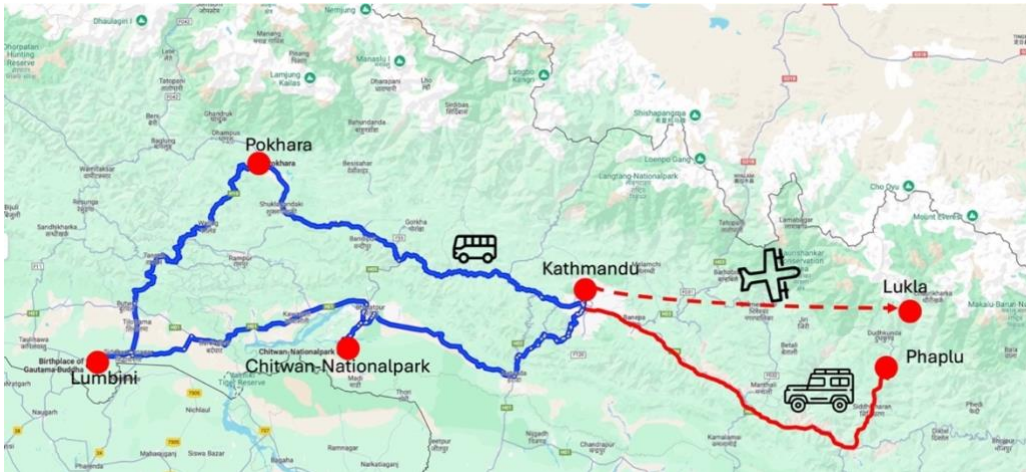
Pokhara
Kathmandu
Lukla
Phaplu
Lumbini
Chitwan-Nationalpark
Birthplace of Gautama Buddha
Chitwan National park
Dhaulagiri I
Annapurna
Manaslu
Langtang National park
Shishapangma
Cho Oyu
Mount Everest
Makalu-Barun Na
Tiger Reserve
Nepalgunj
Naugarh
Siswa Bazar
Nichlaul
Maharajganj
Ramnagar
Narkatiaganj
Bettiah
Sitamarhi
Chandrapur
Janakpur
Kamalamai
Sindhuli
Tansen
Butwal
Bhairahawa
Gorkha
Bharatpur
Hetauda
Damauli
Jomsom
Tatopani
Beni
Baglung
Kusma
Syangja
Walling
Waling
Rampur
Ramechhap
Manthali
Dhulikhel
Banepa
Bhaktapur
Lalitpur
Salleri
Okhaldhunga
Solukhumbu
Diktel
Phaplu
Bhojpur
Lamjung Kailas
Dharapani
Ganesh
Langtang Lirung
Gaurishankar Conservation Area
Charikot
Bajhang
Dhorpatan Hunting Reserve
Tamghas
Sandhikharka
Resunga
Bijuli
Tatopani
Sandhikharka
Taulihawa
Kapilvastu